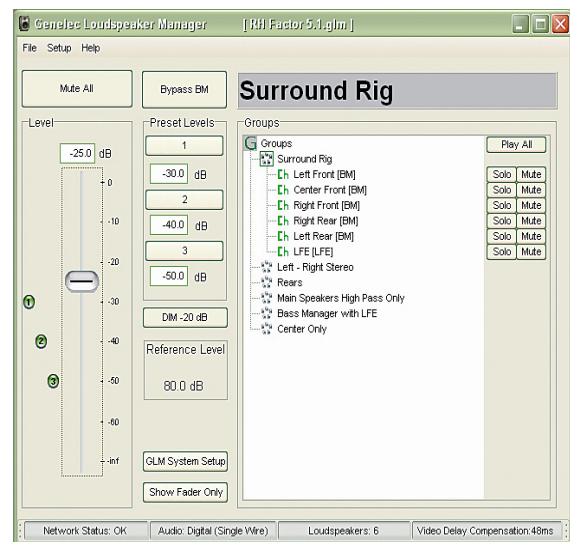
Genelec Loudspeaker Manager [ RH Factor 5.1.glm ]

File Setup Help

Mute All

Bypass BM

Surround Rig

Level

-25.0 dB

0
-10
-20
-30
-40
-50
-60
-inf

1
2
3

Preset Levels

1
-30.0 dB
2
-40.0 dB
3
-50.0 dB

DIM -20 dB

Reference Level
80.0 dB

GLM System Setup

Show Fader Only

Groups

Groups
Play All
Surround Rig
Ch Left Front [BM] Solo Mute
Ch Center Front [BM] Solo Mute
Ch Right Front [BM] Solo Mute
Ch Right Rear [BM] Solo Mute
Ch Left Rear [BM] Solo Mute
Ch LFE [LFE] Solo Mute
Left - Right Stereo
Rears
Main Speakers High Pass Only
Bass Manager with LFE
Center Only

Network Status: OK | Audio: Digital (Single Wire) | Loudspeakers: 6 | Video Delay Compensation:48ms